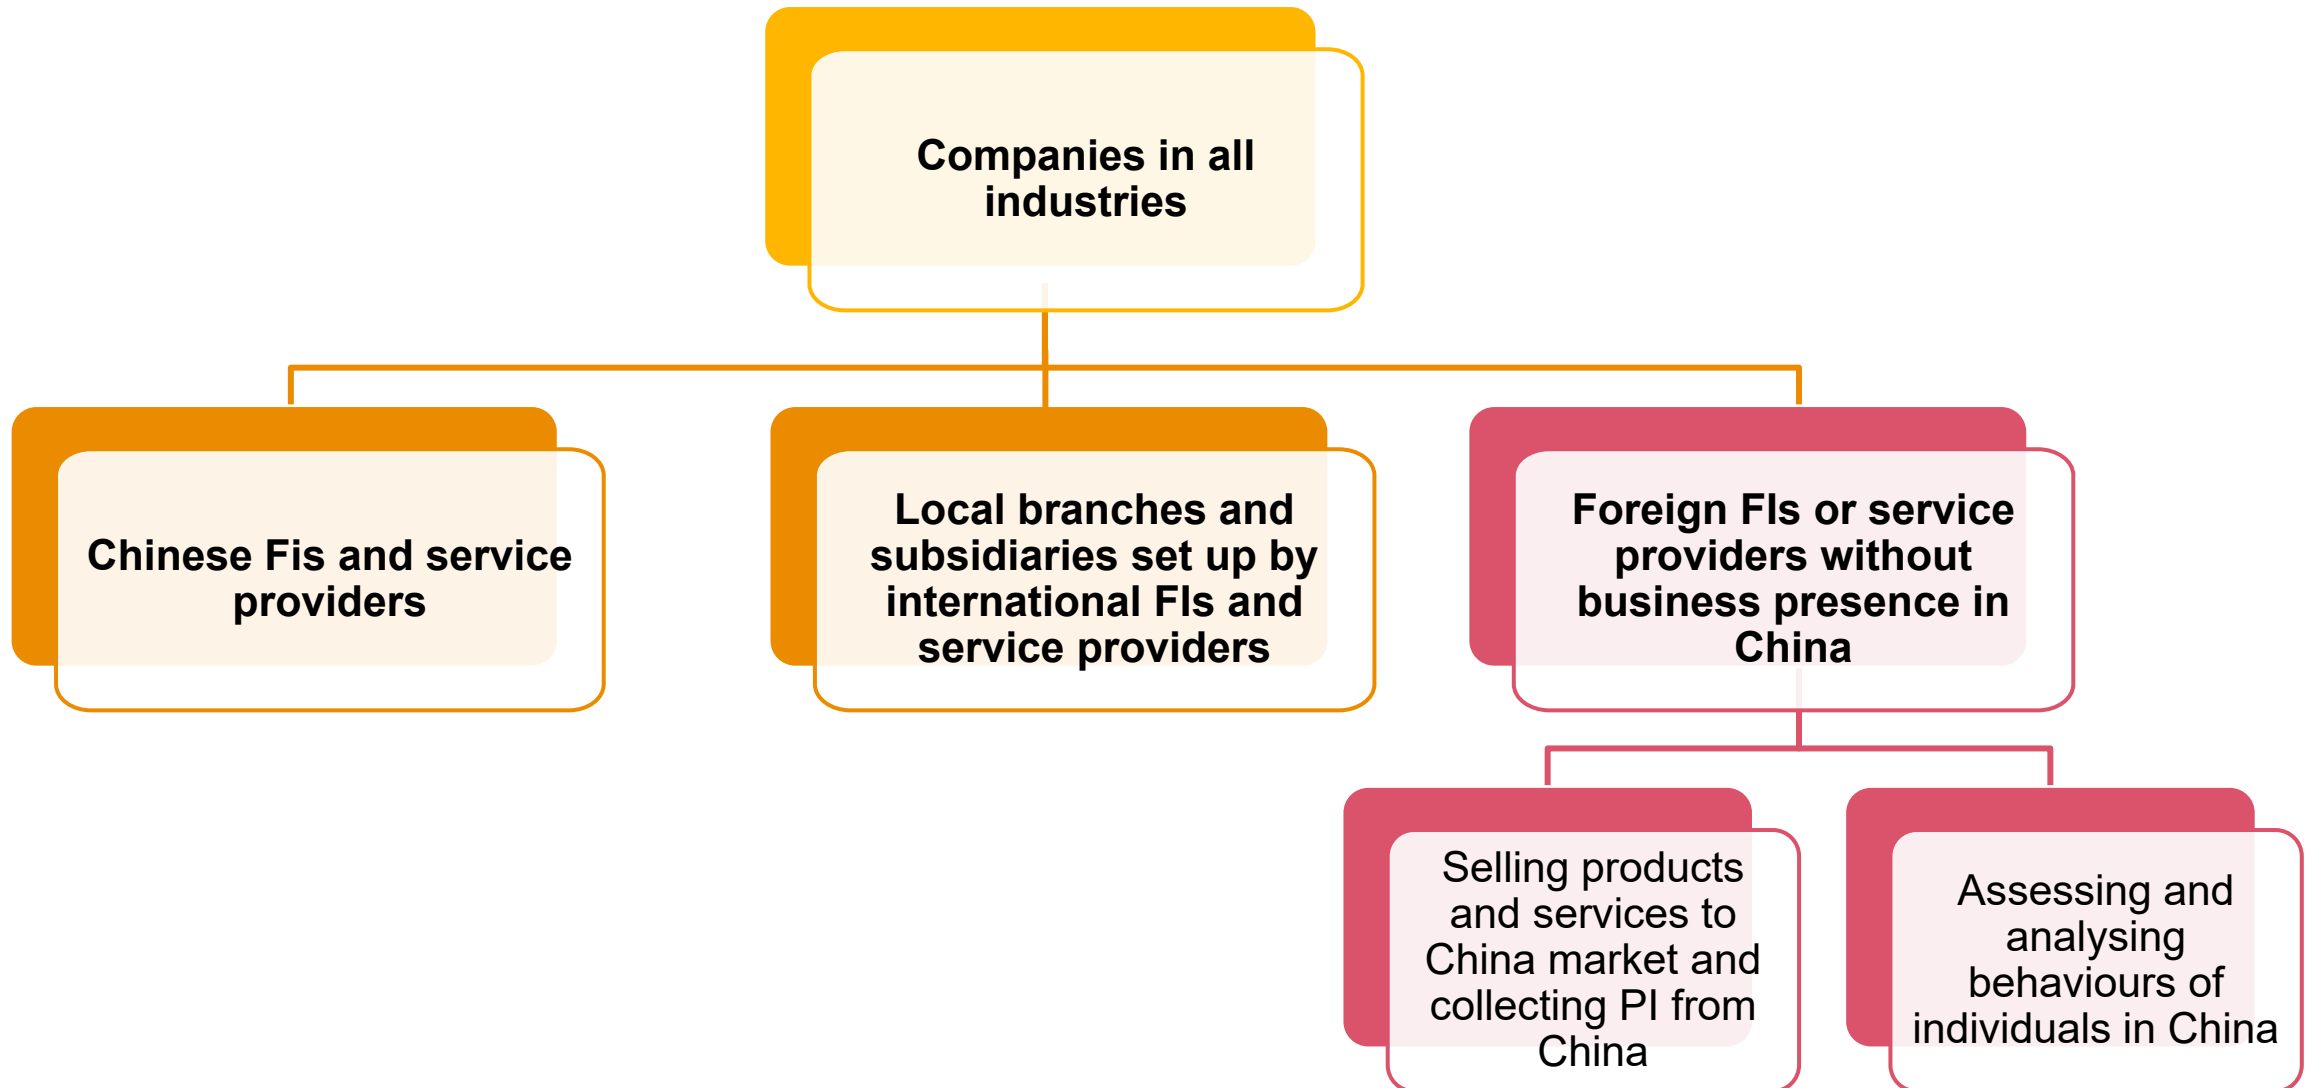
Companies in all industries

Chinese Fis and service providers

Local branches and subsidiaries set up by international FIs and service providers

Foreign FIs or service providers without business presence in China

Selling products and services to China market and collecting PI from China

Assessing and analysing behaviours of individuals in China